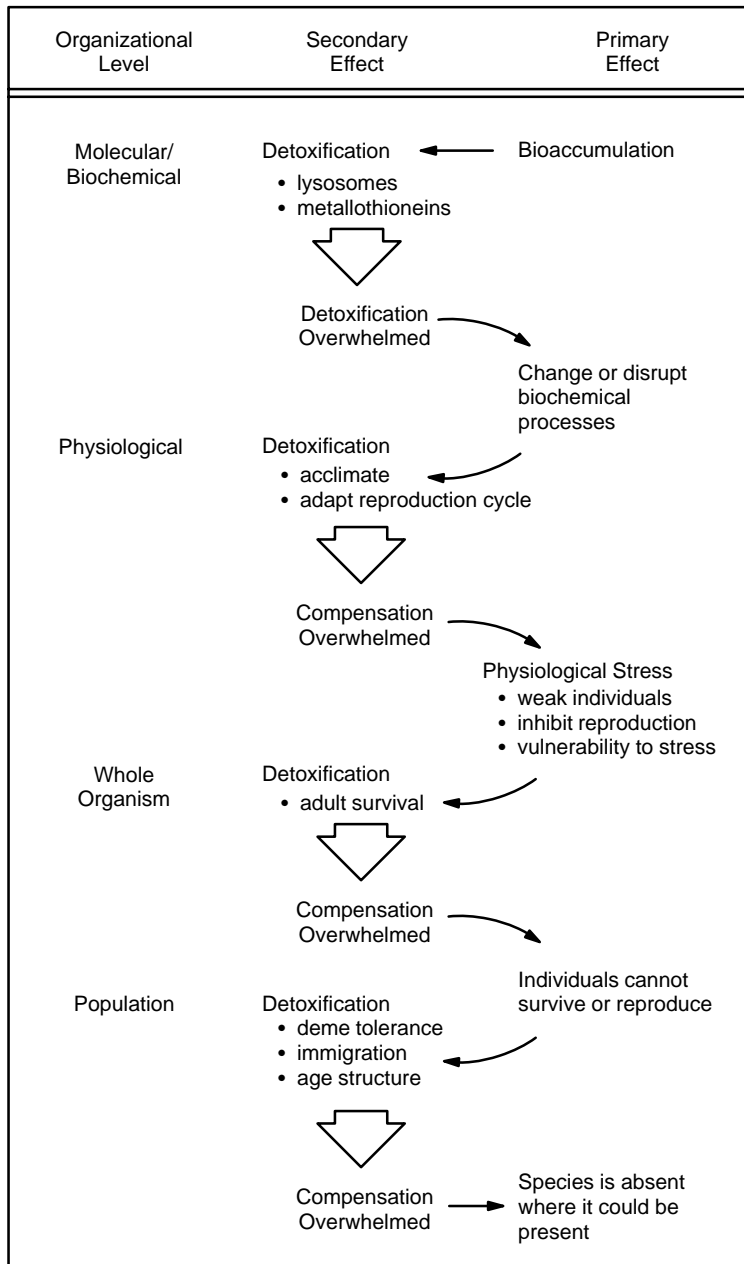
| Organizational Level | Secondary Effect | Primary Effect |
|---|---|---|

Molecular/ Biochemical

Detoxification
• lysosomes
• metallothioneins

Bioaccumulation

Detoxification Overwhelmed

Change or disrupt biochemical processes

Physiological

Detoxification
• acclimate
• adapt reproduction cycle

Compensation Overwhelmed

Physiological Stress
• weak individuals
• inhibit reproduction
• vulnerability to stress

Whole Organism

Detoxification
• adult survival

Compensation Overwhelmed

Individuals cannot survive or reproduce

Population

Detoxification
• deme tolerance
• immigration
• age structure

Compensation Overwhelmed

Species is absent where it could be present